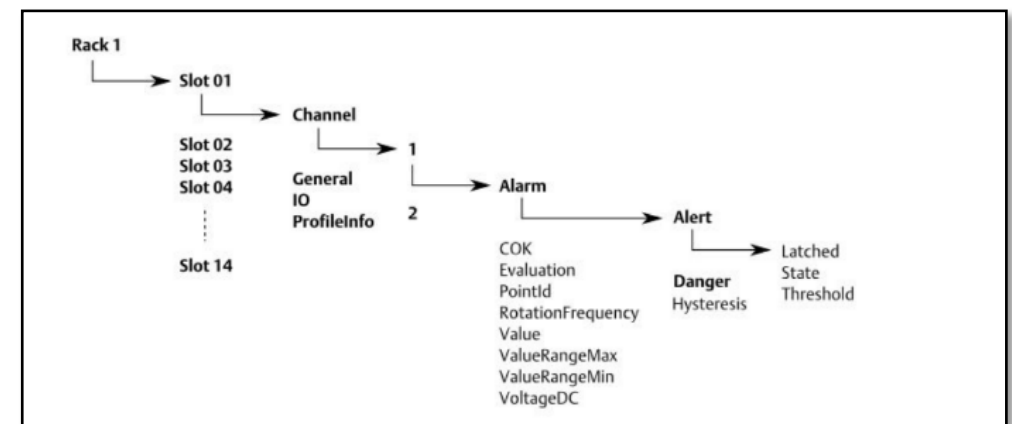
Rack 1

Slot 01

Channel

Slot 02
Slot 03
Slot 04

Slot 14

1

General
IO
ProfileInfo

2

Alarm

COK
Evaluation
PointId
RotationFrequency
Value
ValueRangeMax
ValueRangeMin
VoltageDC

Alert

Danger
Hysteresis

Latched
State
Threshold